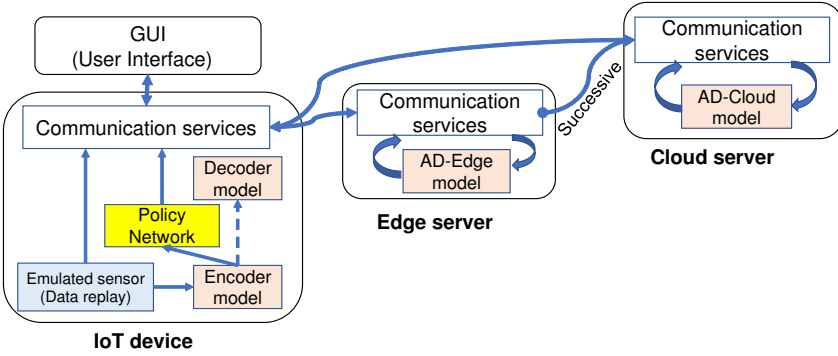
GUI
(User Interface)

Communication services

Decoder model

Policy Network

Emulated sensor
(Data replay)

Encoder model

IoT device

Communication services

AD-Edge model

Edge server

Successive

Communication services

AD-Cloud model

Cloud server